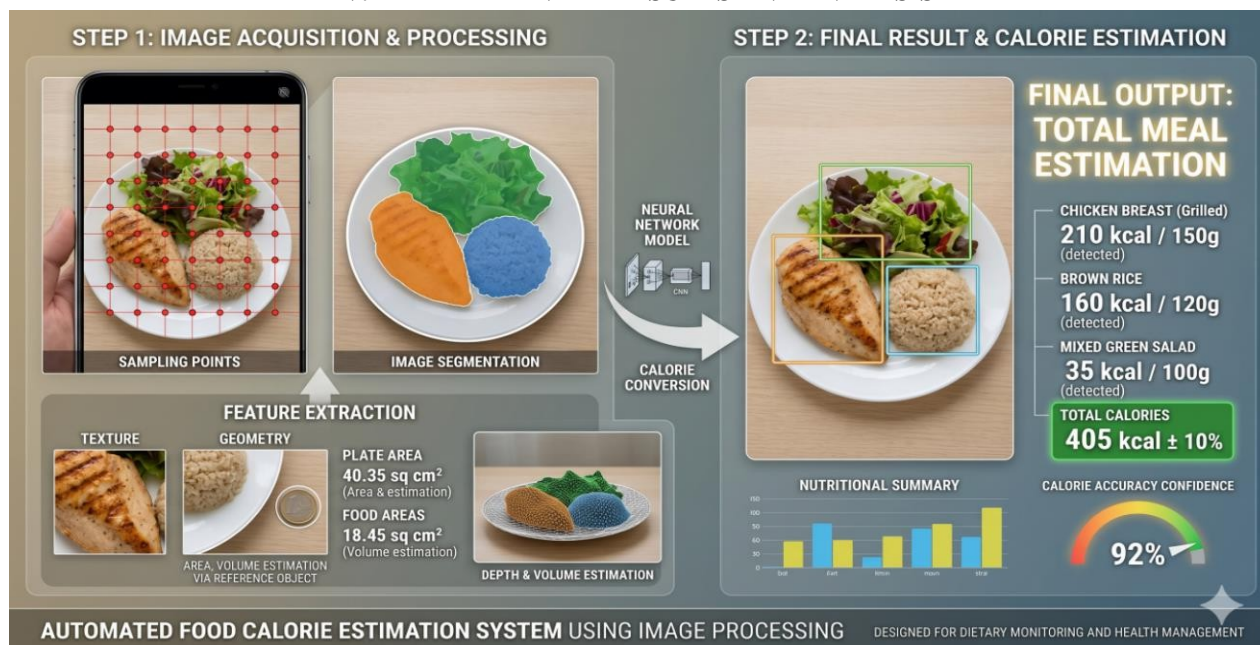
STEP 1: IMAGE ACQUISITION & PROCESSING

SAMPLING POINTS

IMAGE SEGMENTATION

FEATURE EXTRACTION

TEXTURE

GEOMETRY

AREA, VOLUME ESTIMATION VIA REFERENCE OBJECT

PLATE AREA
40.35 sq cm$^2$
(Area & estimation)

FOOD AREAS
18.45 sq cm$^2$
(Volume estimation)

DEPTH & VOLUME ESTIMATION

NEURAL NETWORK MODEL

CNN

CALORIE CONVERSION

STEP 2: FINAL RESULT & CALORIE ESTIMATION

FINAL OUTPUT: TOTAL MEAL ESTIMATION

CHICKEN BREAST (Grilled)
210 kcal / 150g
(detected)

BROWN RICE
160 kcal / 120g
(detected)

MIXED GREEN SALAD
35 kcal / 100g
(detected)

TOTAL CALORIES
405 kcal ± 10%

NUTRITIONAL SUMMARY

150
125
100
75
50
25
0

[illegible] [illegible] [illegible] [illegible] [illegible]

CALORIE ACCURACY CONFIDENCE

92%

AUTOMATED FOOD CALORIE ESTIMATION SYSTEM USING IMAGE PROCESSING

DESIGNED FOR DIETARY MONITORING AND HEALTH MANAGEMENT